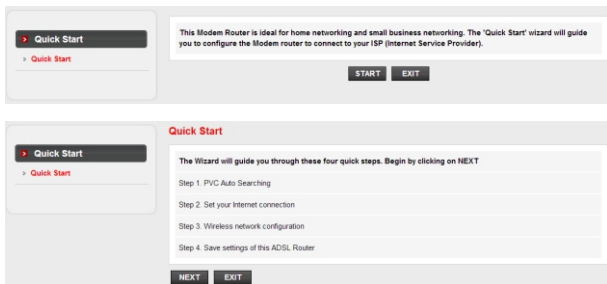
Quick Start

» Quick Start

This Modem Router is ideal for home networking and small business networking. The 'Quick Start' wizard will guide you to configure the Modem router to connect to your ISP (Internet Service Provider).

START EXIT

Quick Start

Quick Start

» Quick Start

The Wizard will guide you through these four quick steps. Begin by clicking on NEXT

Step 1. PVC Auto Searching

Step 2. Set your Internet connection

Step 3. Wireless network configuration

Step 4. Save settings of this ADSL Router

NEXT EXIT